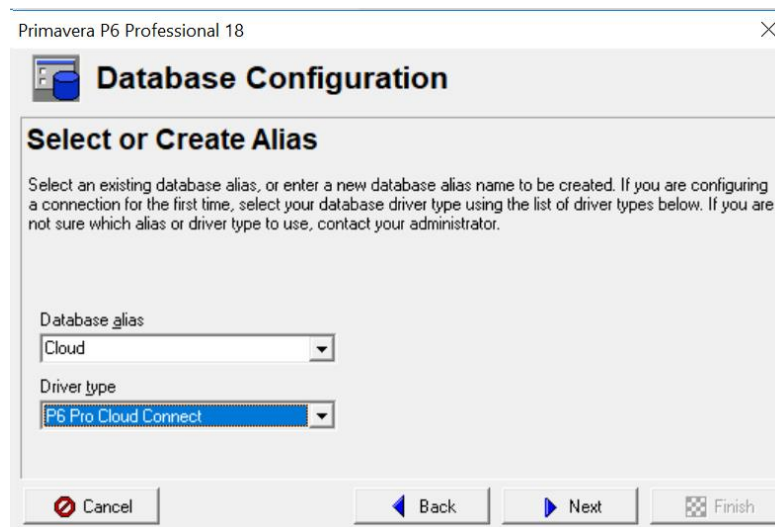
Primavera P6 Professional 18

Database Configuration

Select or Create Alias

Select an existing database alias, or enter a new database alias name to be created. If you are configuring a connection for the first time, select your database driver type using the list of driver types below. If you are not sure which alias or driver type to use, contact your administrator.

Database alias

Cloud

Driver type

P6 Pro Cloud Connect

Cancel

Back

Next

Finish